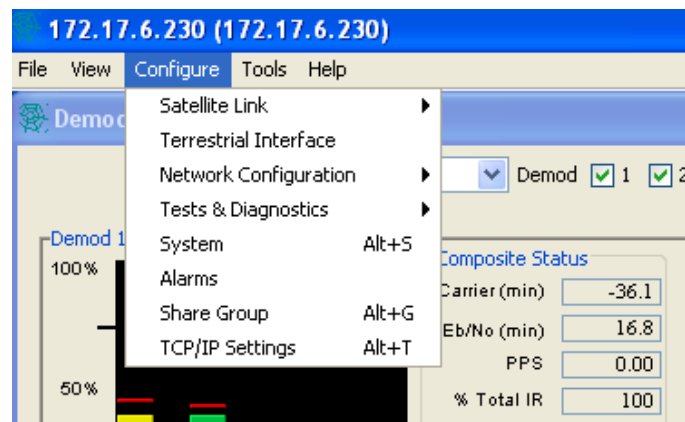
172.17.6.230 (172.17.6.230)

File View Configure Tools Help

Demod

Satellite Link
Terrestrial Interface
Network Configuration
Tests & Diagnostics
System Alt+S
Alarms
Share Group Alt+G
TCP/IP Settings Alt+T

Demod 1 2

Demod 1

100%

50%

Composite Status

| | |
|---|---|
| Carrier (min) | -36.1 |
| Eb/No (min) | 16.8 |
| PPS | 0.00 |
| % Total IR | 100 |